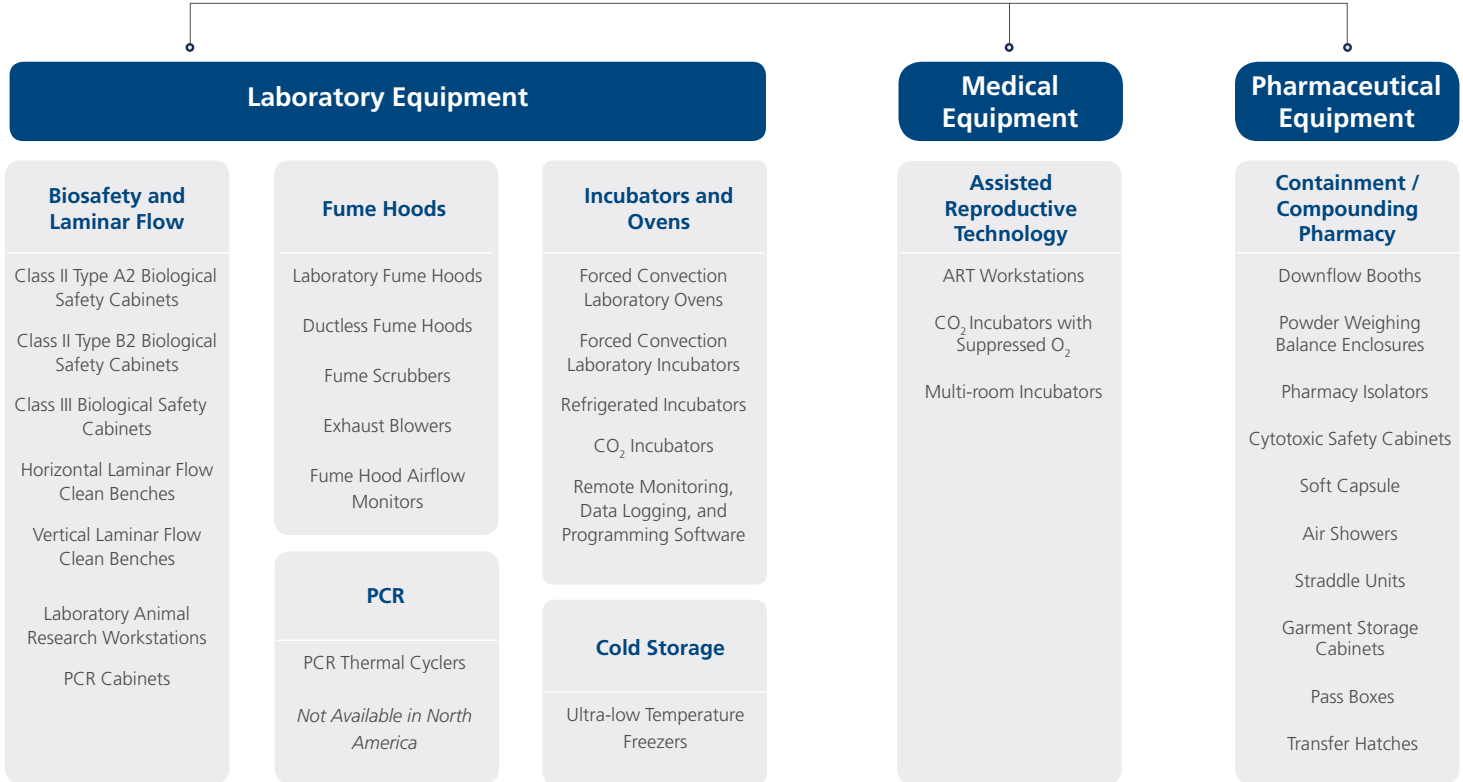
Laboratory Equipment

Biosafety and Laminar Flow

Class II Type A2 Biological Safety Cabinets

Class II Type B2 Biological Safety Cabinets

Class III Biological Safety Cabinets

Horizontal Laminar Flow Clean Benches

Vertical Laminar Flow Clean Benches

Laboratory Animal Research Workstations

PCR Cabinets

Fume Hoods

Laboratory Fume Hoods

Ductless Fume Hoods

Fume Scrubbers

Exhaust Blowers

Fume Hood Airflow Monitors

PCR

PCR Thermal Cyclers

Not Available in North America

Incubators and Ovens

Forced Convection Laboratory Ovens

Forced Convection Laboratory Incubators

Refrigerated Incubators

$CO_2$ Incubators

Remote Monitoring, Data Logging, and Programming Software

Cold Storage

Ultra-low Temperature Freezers

Medical Equipment

Assisted Reproductive Technology

ART Workstations

$CO_2$ Incubators with Suppressed $O_2$

Multi-room Incubators

Pharmaceutical Equipment

Containment / Compounding Pharmacy

Downflow Booths

Powder Weighing Balance Enclosures

Pharmacy Isolators

Cytotoxic Safety Cabinets

Soft Capsule

Air Showers

Straddle Units

Garment Storage Cabinets

Pass Boxes

Transfer Hatches